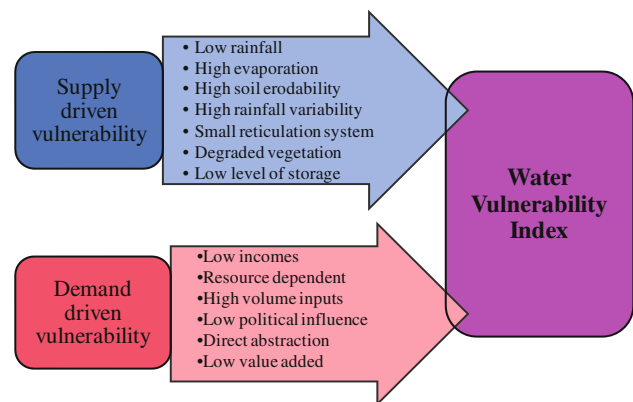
Supply driven vulnerability

• Low rainfall
• High evaporation
• High soil erodability
• High rainfall variability
• Small reticulation system
• Degraded vegetation
• Low level of storage

Water Vulnerability Index

Demand driven vulnerability

•Low incomes
•Resource dependent
•High volume inputs
•Low political influence
•Direct abstraction
•Low value added